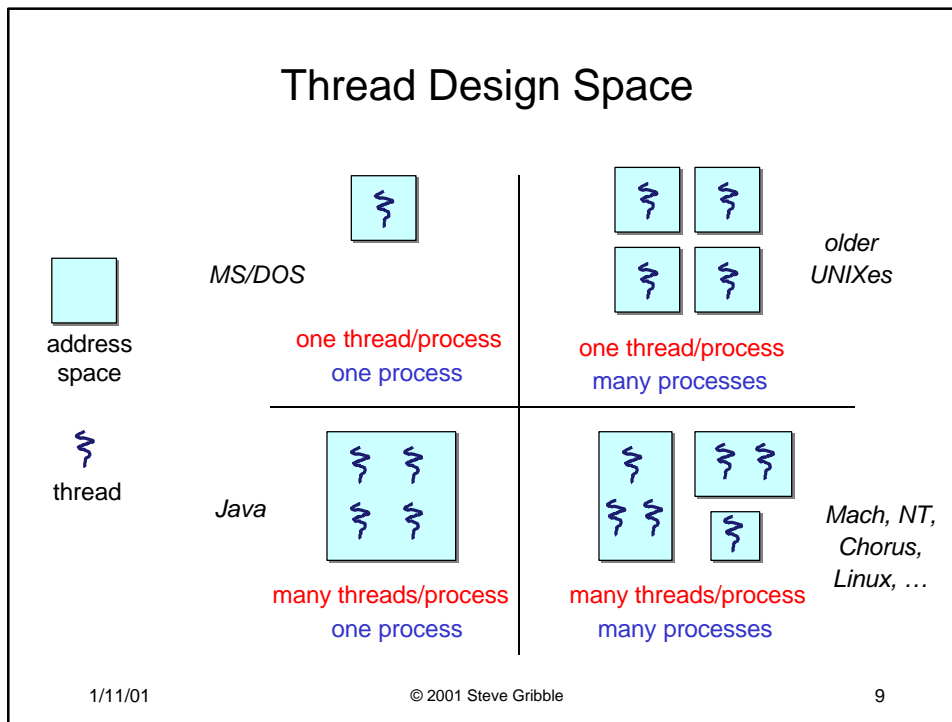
Thread Design Space

address space

thread

MS/DOS

one thread/process
one process

older UNIXes

one thread/process
many processes

Java

many threads/process
one process

Mach, NT, Chorus, Linux, …

many threads/process
many processes

1/11/01

© 2001 Steve Gribble

9